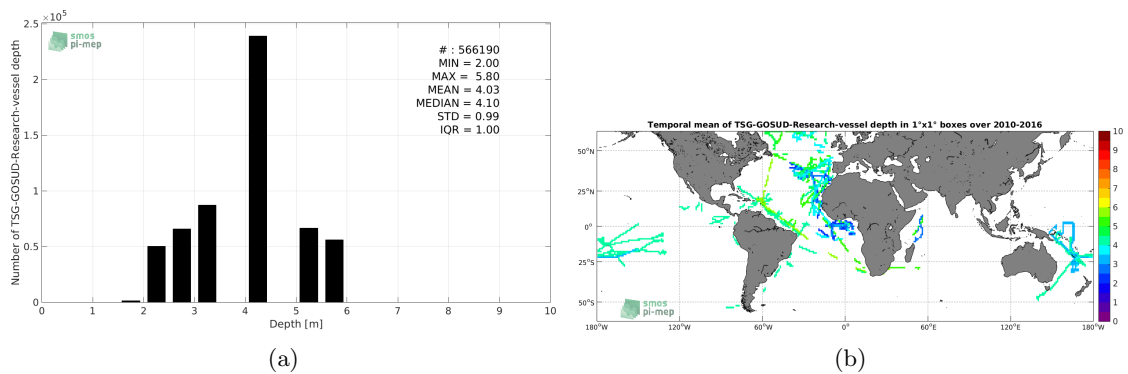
$\times 10^5$
2.5
2
1.5
1
0.5
0
Number of TSG-GOSUD-Research-vessel depth
smos pi-mep
# : 566190
MIN = 2.00
MAX = 5.80
MEAN = 4.03
MEDIAN = 4.10
STD = 0.99
IQR = 1.00
0 1 2 3 4 5 6 7 8 9 10
Depth [m]
(a)

Temporal mean of TSG-GOSUD-Research-vessel depth in 1°x1° boxes over 2010-2016
50°N
25°N
0°
25°S
50°S
180°W 120°W 60°W 0° 60°E 120°E 180°W
smos pi-mep
10
9
8
7
6
5
4
3
2
1
0
(b)